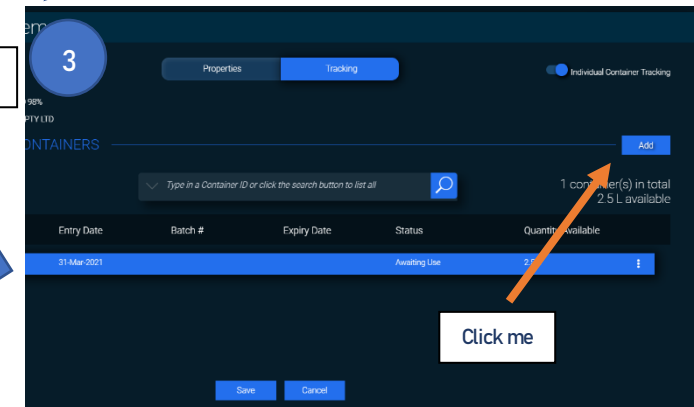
em

3

98%

PTY LTD

Properties Tracking

Individual Container Tracking

ONTAINERS

Add

Type in a Container ID or click the search button to list all

1 con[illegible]r(s) in total
2.5 L available

| Entry Date | Batch # | Expiry Date | Status | Quanti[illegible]vailable |
|---|---|---|---|---|
| 31-Mar-2021 | | | Awaiting Use | 2.5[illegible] |

Click me

Save Cancel